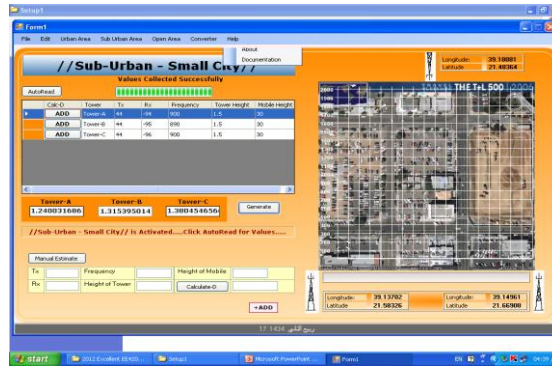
Setup1

Form1

File Edit Urban Area Sub Urban Area Open Area Converter Help

About
Documentation

//Sub-Urban - Small City//

Longitude: 39.19881
Latitude: 21.48364

Values Collected Successfully

AutoRead

| | Calc-D | Tower | Tx | Rx | Frequency | Tower Height | Mobile Height |
|---|---|---|---|---|---|---|---|
| ▸ | ADD | Tower-A | 44 | -94 | 900 | 1.5 | 30 |
| | ADD | Tower-B | 44 | -95 | 890 | 1.5 | 30 |
| | ADD | Tower-C | 44 | -96 | 900 | 1.5 | 30 |

Tower-A 1.240031686
Tower-B 1.315395014
Tower-C 1.380454656

Generate

//Sub-Urban - Small City// is Activated.....Click AutoRead for Values.....

Manual Estimate

Tx
Frequency
Height of Mobile
Rx
Height of Tower
Calculate-D

+ADD

THE TeL 500

Longitude: 39.13782
Latitude: 21.58326

Longitude: 39.14961
Latitude: 21.66908

ربيع الثاني 1434 17

start
2012 Excellent EEKID...
Setup1
Microsoft PowerPoint ...
Form1
EN
04:39